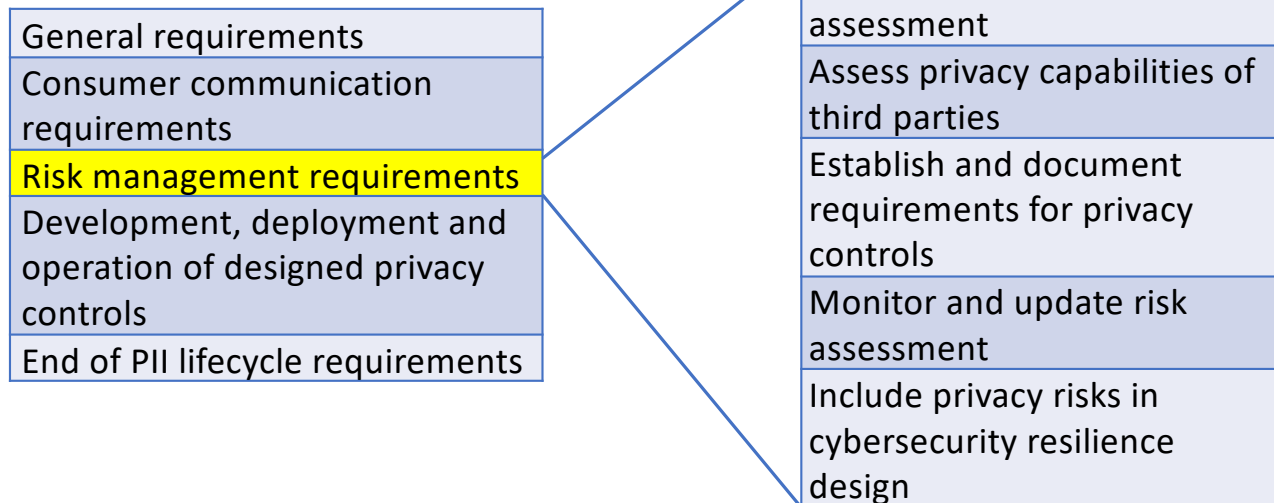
General requirements
Consumer communication requirements
Risk management requirements
Development, deployment and operation of designed privacy controls
End of PII lifecycle requirements

assessment
Assess privacy capabilities of third parties
Establish and document requirements for privacy controls
Monitor and update risk assessment
Include privacy risks in cybersecurity resilience design